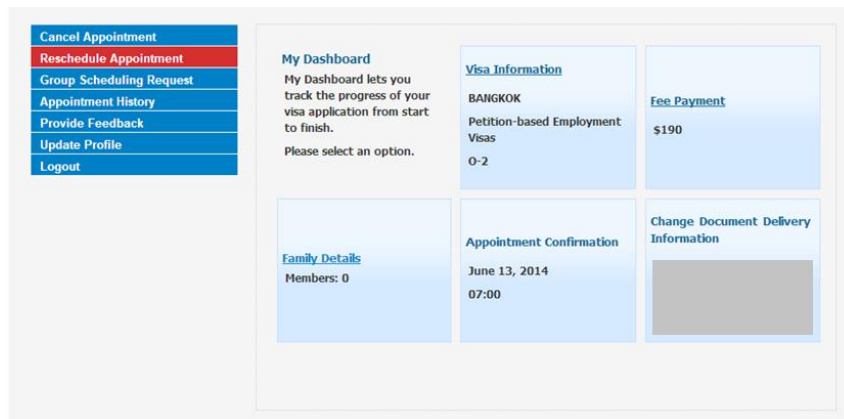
Cancel Appointment
Reschedule Appointment
Group Scheduling Request
Appointment History
Provide Feedback
Update Profile
Logout

My Dashboard

My Dashboard lets you track the progress of your visa application from start to finish.

Please select an option.

Visa Information

BANGKOK

Petition-based Employment Visas

O-2

Fee Payment

$190

Family Details

Members: 0

Appointment Confirmation

June 13, 2014

07:00

Change Document Delivery Information